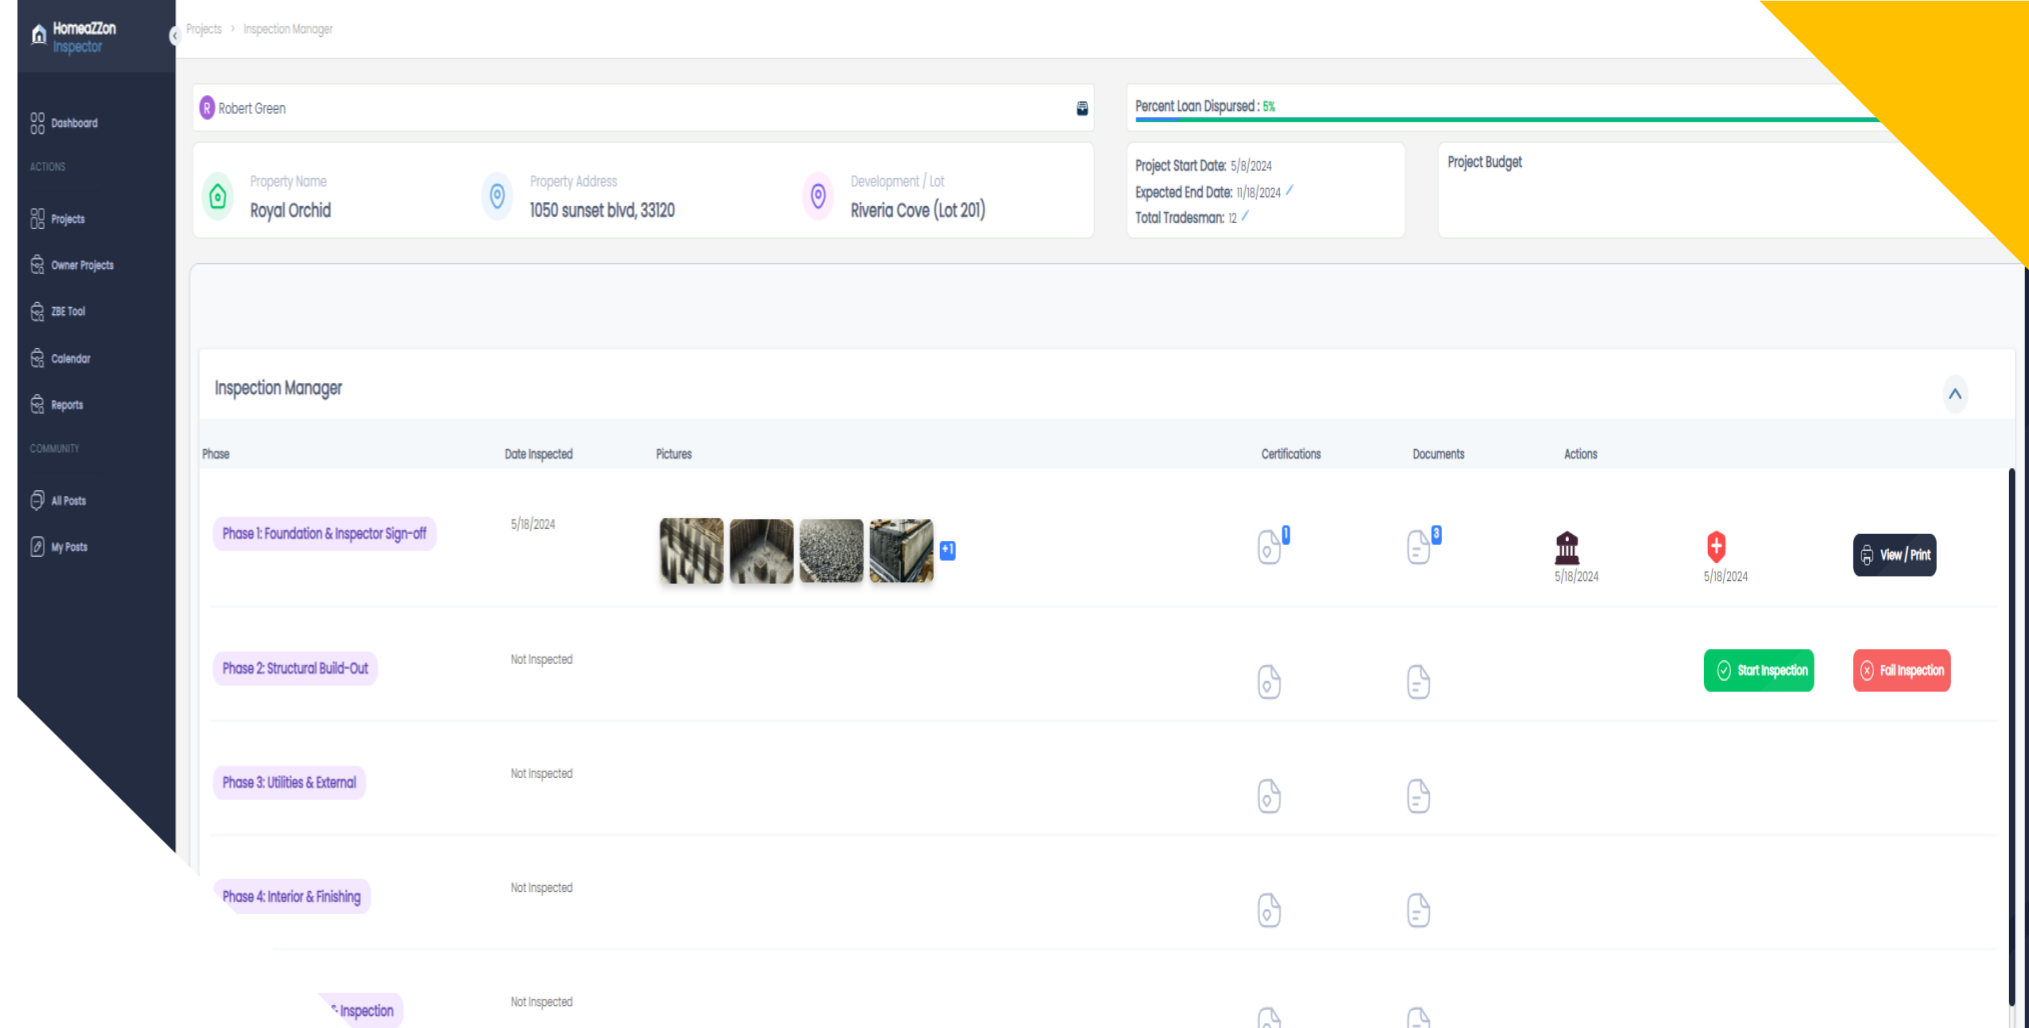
HomeaZZon
Inspector

Dashboard
ACTIONS
Projects
Owner Projects
ZBE Tool
Calendar
Reports
COMMUNITY
All Posts
My Posts

Projects > Inspection Manager

R Robert Green

Percent Loan Dispursed : 5%

Property Name
Royal Orchid

Property Address
1050 sunset blvd, 33120

Development / Lot
Riveria Cove (Lot 201)

Project Start Date: 5/8/2024
Expected End Date: 11/18/2024
Total Tradesman: 12

Project Budget

Inspection Manager

| Phase | Date Inspected | Pictures | Certifications | Documents | Actions | | |
|---|---|---|---|---|---|---|---|
| Phase 1: Foundation & Inspector Sign-off | 5/18/2024 | +1 | 1 | 3 | 5/18/2024 | 5/18/2024 | View / Print |
| Phase 2: Structural Build-Out | Not Inspected | | | | | Start Inspection | Fail Inspection |
| Phase 3: Utilities & External | Not Inspected | | | | | | |
| Phase 4: Interior & Finishing | Not Inspected | | | | | | |
| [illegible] Inspection | Not Inspected | | | | | | |